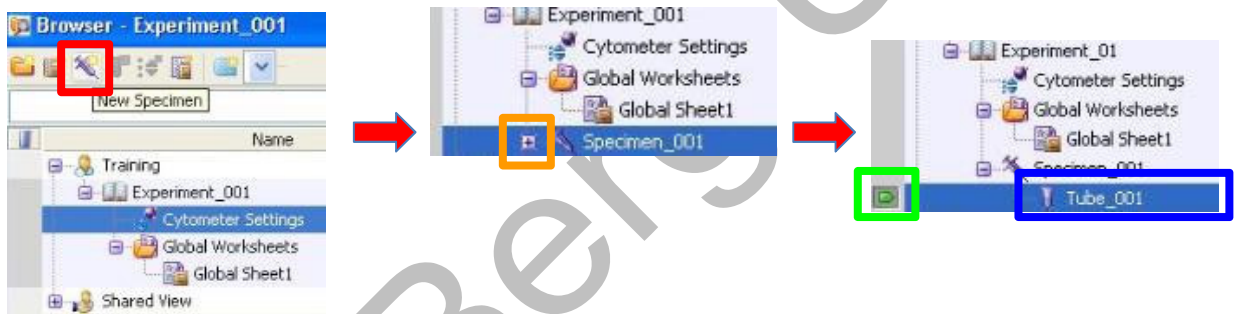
Browser - Experiment_001

New Specimen

Name

Training

Experiment_001

Cytometer Settings

Global Worksheets

Global Sheet1

Shared View

Experiment_001

Cytometer Settings

Global Worksheets

Global Sheet1

Specimen_001

Experiment_01

Cytometer Settings

Global Worksheets

Global Sheet1

Specimen_001

Tube_001